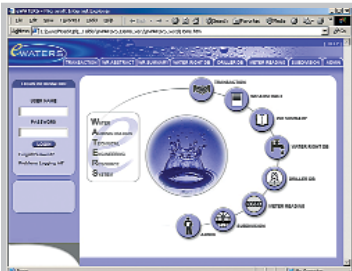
e-WATERS

TRANSACTION | WR ABSTRACT | WR SUMMARY | WATER RIGHT DB | DRILLER DB | METER READING | SUBDIVISION | ADMIN

USER NAME

PASSWORD

LOGIN

WATER
ADMINISTRATION
TECHNICAL
ENGINEERING
RESOURCE
SYSTEM

TRANSACTION

WR ABSTRACT

WR SUMMARY

WATER RIGHT DB

DRILLER DB

METER READING

SUBDIVISION

ADMIN